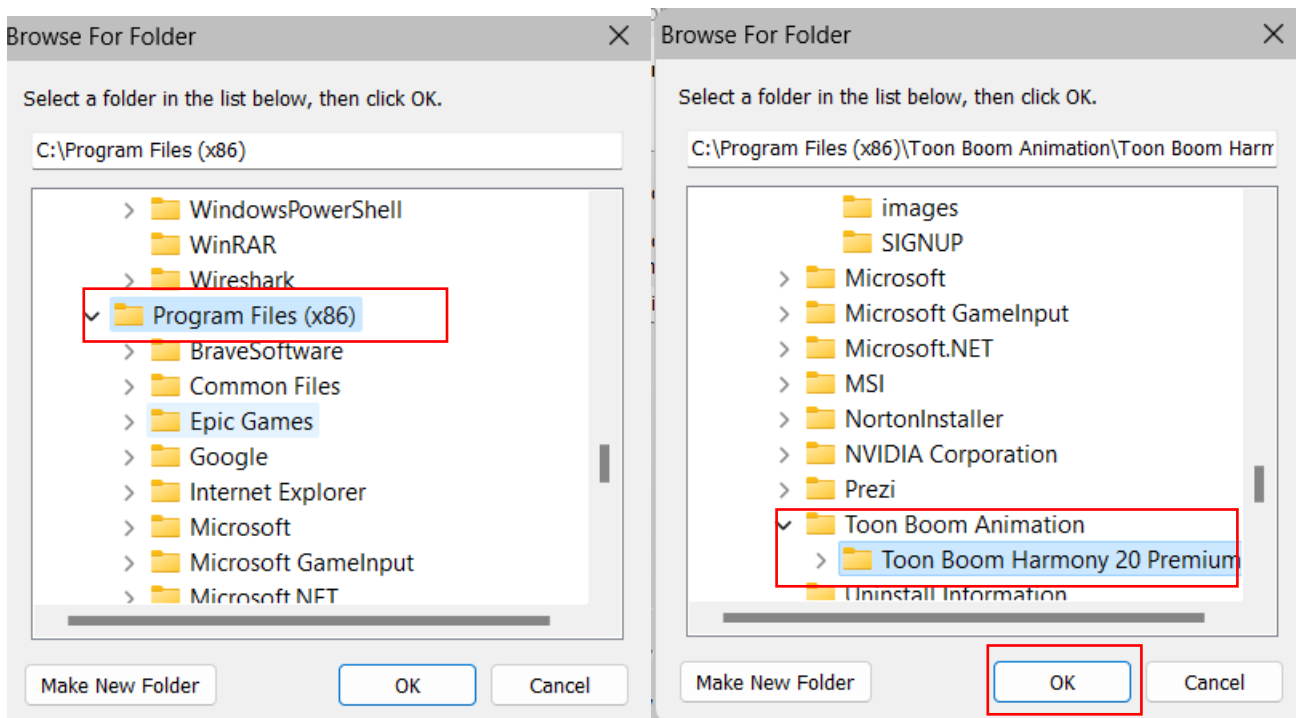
Browse For Folder

Select a folder in the list below, then click OK.

C:\Program Files (x86)

WindowsPowerShell
WinRAR
Wireshark
Program Files (x86)
BraveSoftware
Common Files
Epic Games
Google
Internet Explorer
Microsoft
Microsoft GameInput
Microsoft.NET

Make New Folder
OK
Cancel

Browse For Folder

Select a folder in the list below, then click OK.

C:\Program Files (x86)\Toon Boom Animation\Toon Boom Harm

images
SIGNUP
Microsoft
Microsoft GameInput
Microsoft.NET
MSI
NortonInstaller
NVIDIA Corporation
Prezi
Toon Boom Animation
Toon Boom Harmony 20 Premium
Uninstall Information

Make New Folder
OK
Cancel